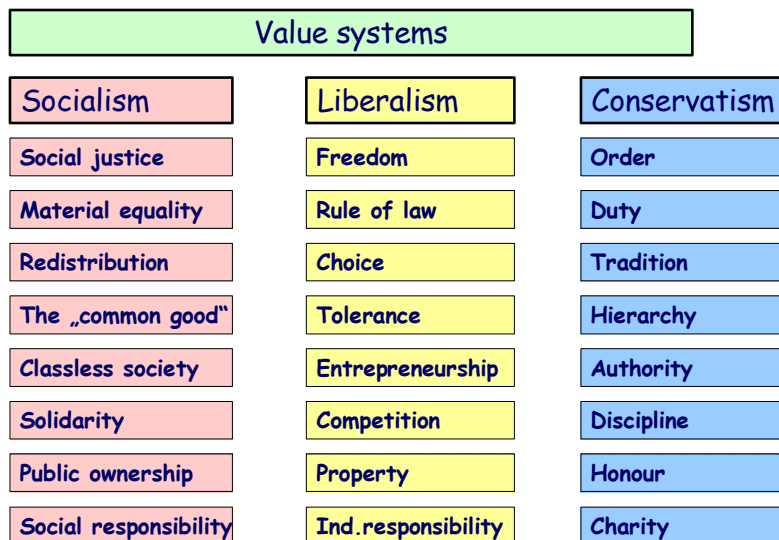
Value systems

Socialism

Social justice

Material equality

Redistribution

The „common good“

Classless society

Solidarity

Public ownership

Social responsibility

Liberalism

Freedom

Rule of law

Choice

Tolerance

Entrepreneurship

Competition

Property

Ind.responsibility

Conservatism

Order

Duty

Tradition

Hierarchy

Authority

Discipline

Honour

Charity